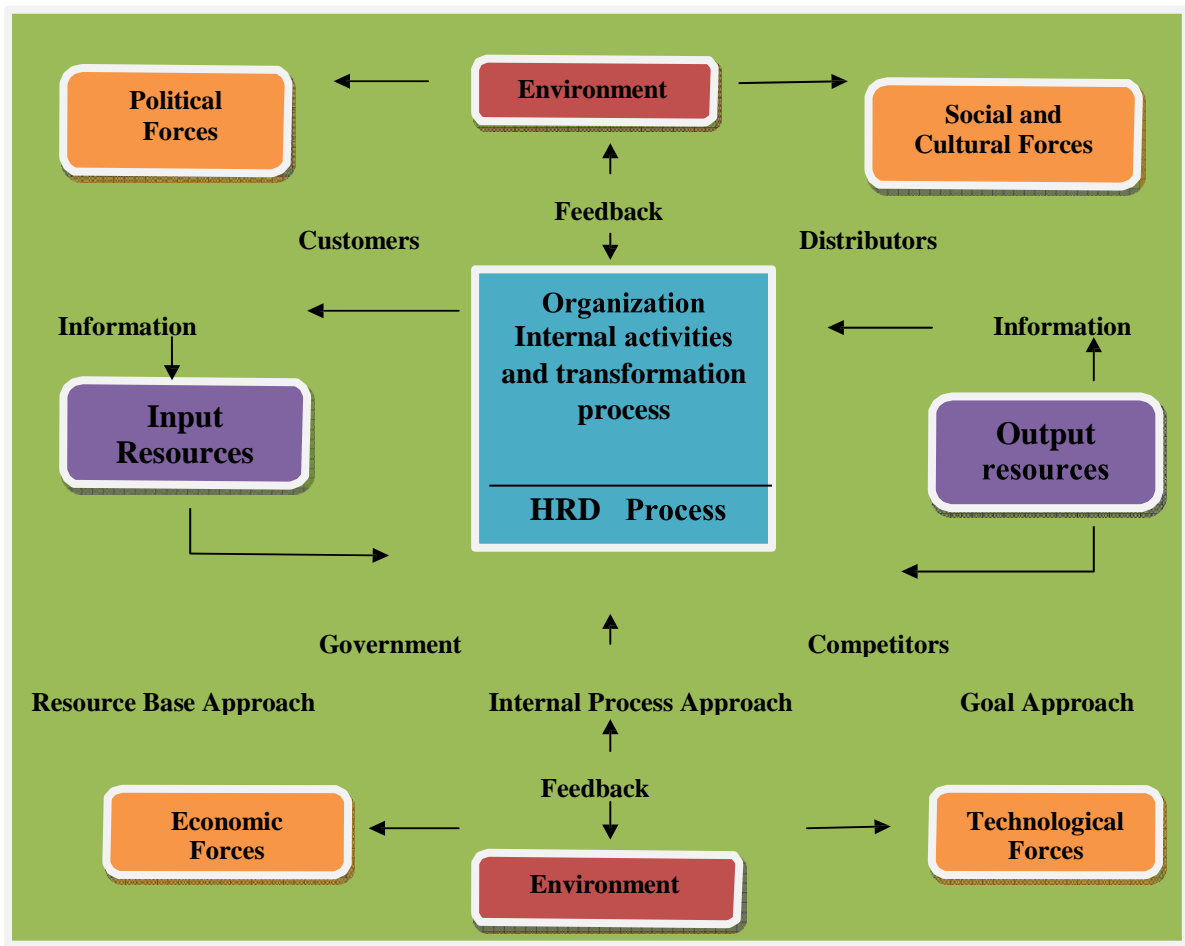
Political Forces

Environment

Social and Cultural Forces

Feedback

Customers

Distributors

Organization Internal activities and transformation process

HRD Process

Information

Information

Input Resources

Output resources

Government

Competitors

Resource Base Approach

Internal Process Approach

Goal Approach

Feedback

Economic Forces

Technological Forces

Environment